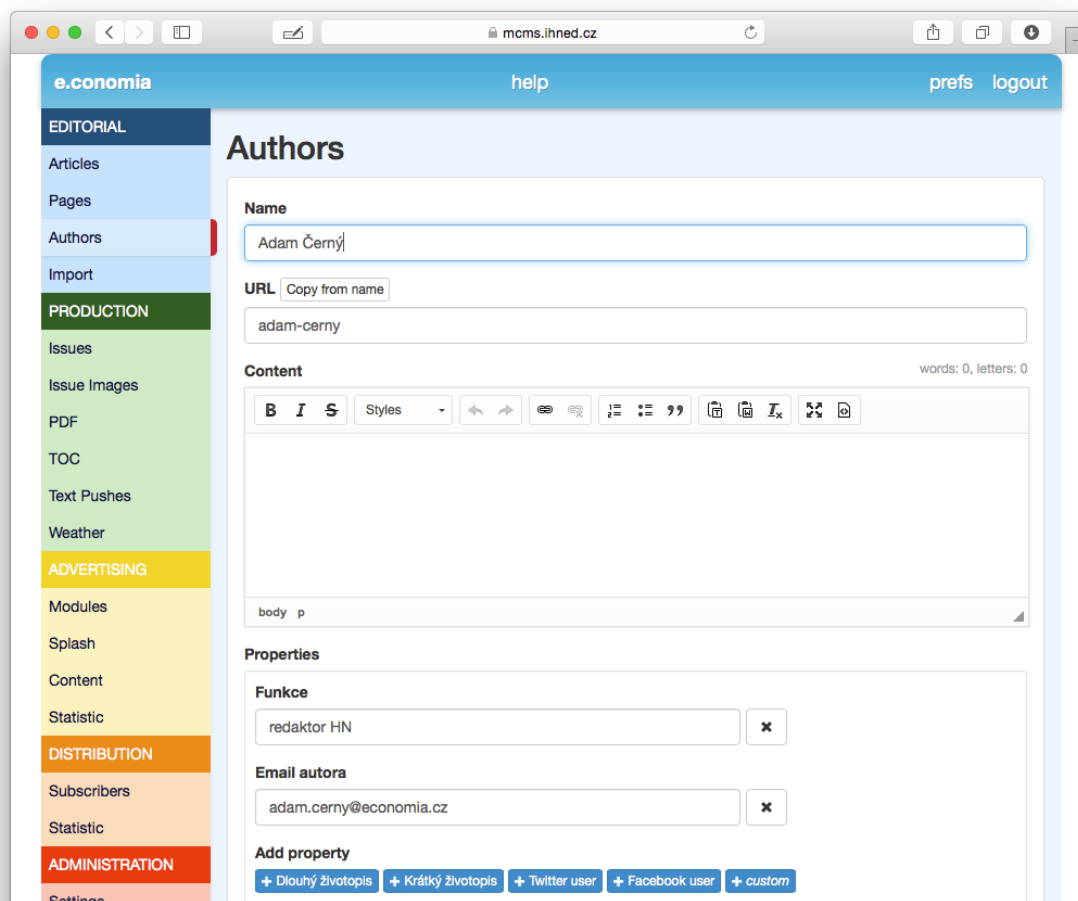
mcms.ihned.cz

e.conomia

help

prefs logout

EDITORIAL

Articles

Pages

Authors

Import

PRODUCTION

Issues

Issue Images

PDF

TOC

Text Pushes

Weather

ADVERTISING

Modules

Splash

Content

Statistic

DISTRIBUTION

Subscribers

Statistic

ADMINISTRATION

Authors

Name

Adam Černý

URL Copy from name

adam-cerny

Content

words: 0, letters: 0

Styles

body p

Properties

Funkce

redaktor HN

Email autora

adam.cerny@economia.cz

Add property

+ Dlouhý životopis + Krátký životopis + Twitter user + Facebook user + custom